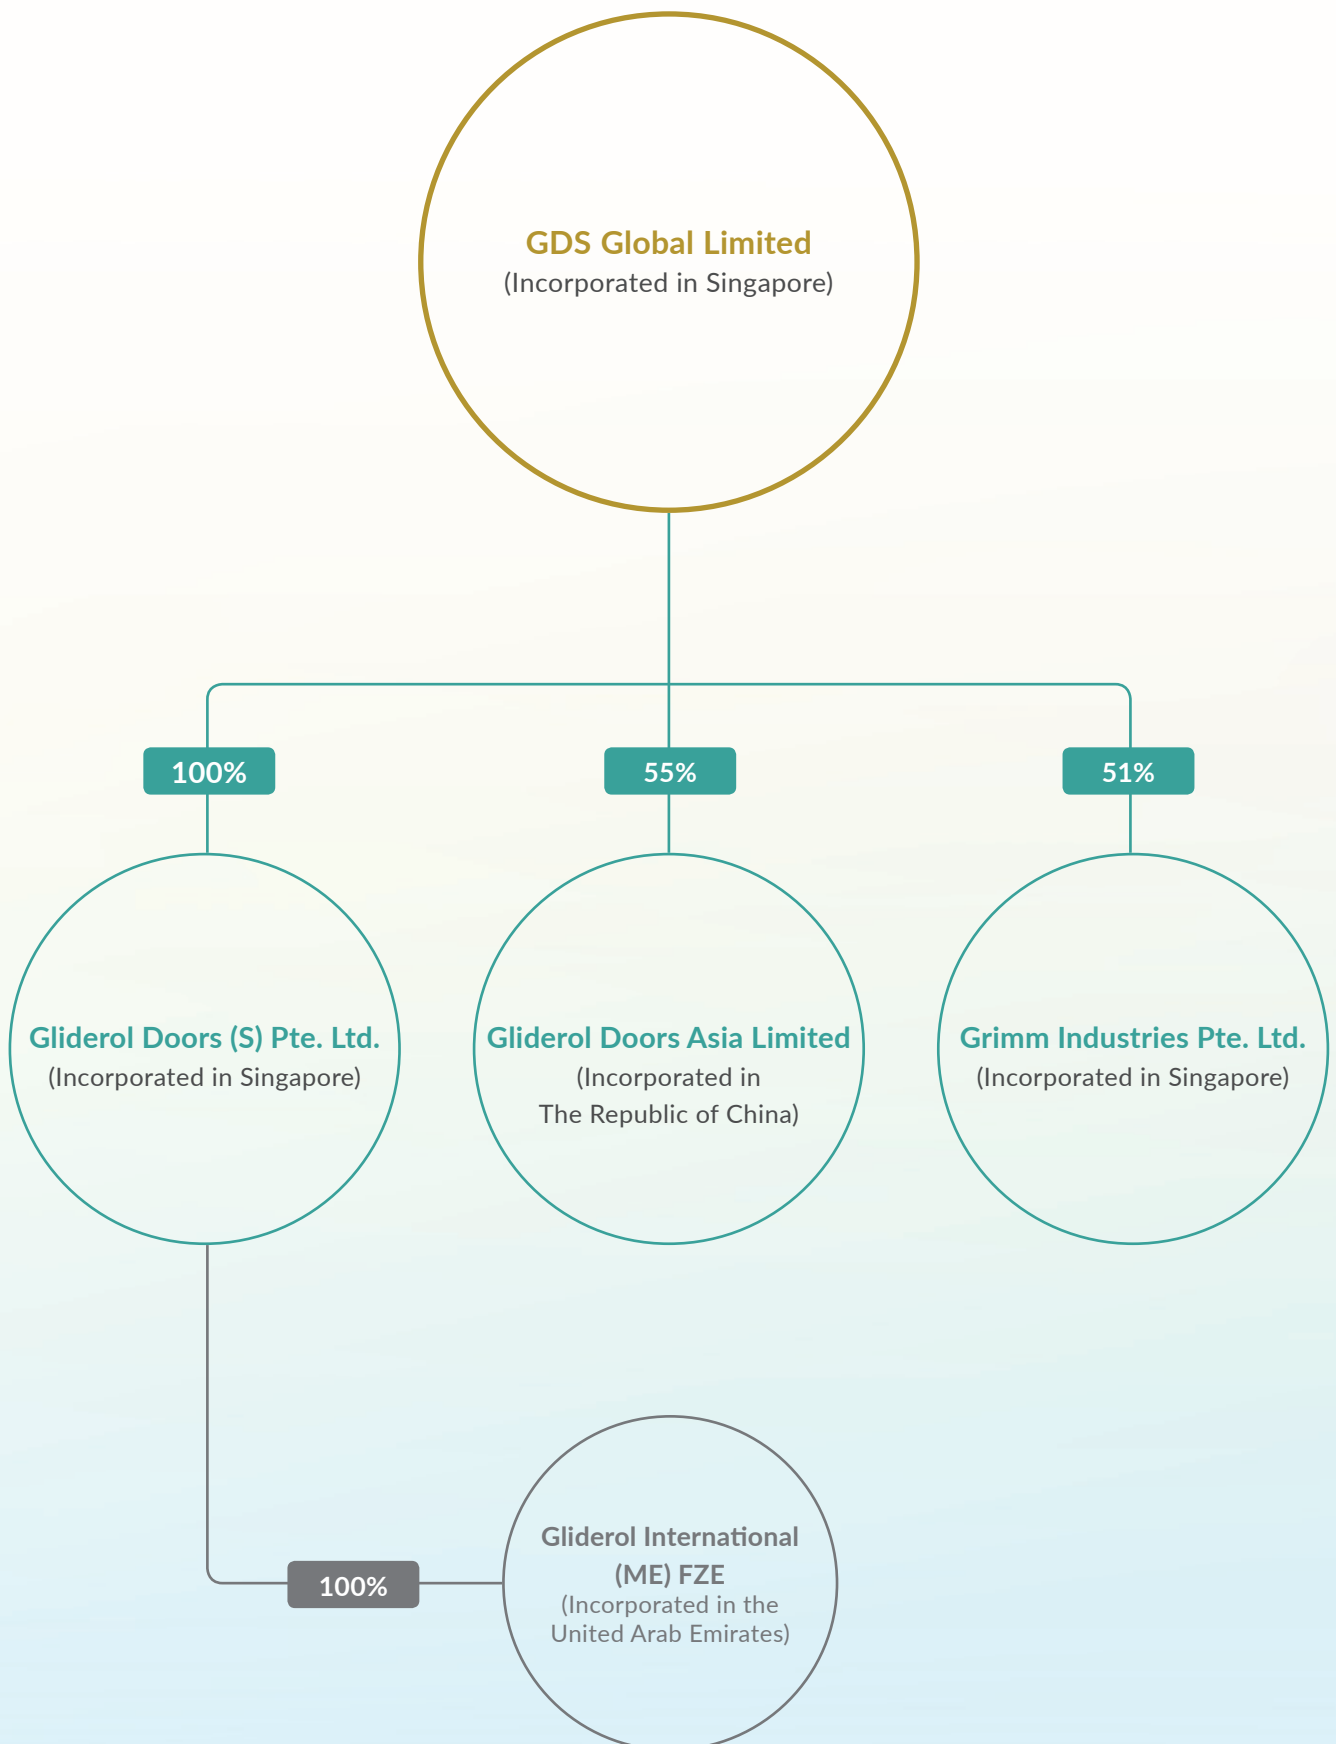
GDS Global Limited
(Incorporated in Singapore)

100%

55%

51%

Gliderol Doors (S) Pte. Ltd.
(Incorporated in Singapore)

Gliderol Doors Asia Limited
(Incorporated in The Republic of China)

Grimm Industries Pte. Ltd.
(Incorporated in Singapore)

100%

Gliderol International (ME) FZE
(Incorporated in the United Arab Emirates)